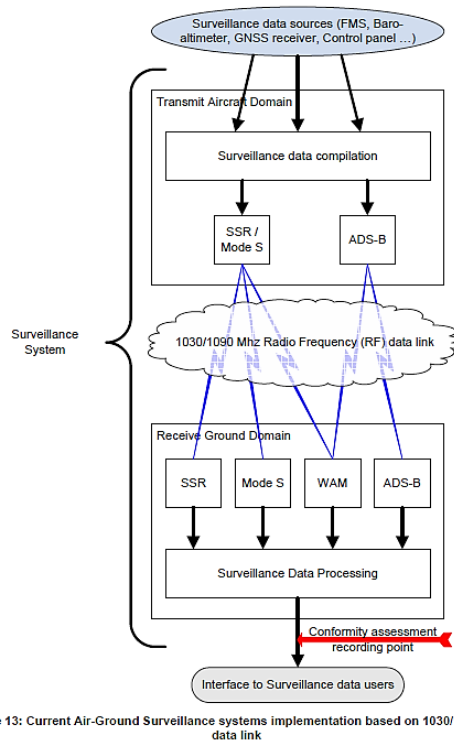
Surveillance data sources (FMS, Baro-altimeter, GNSS receiver, Control panel ...)

Transmit Aircraft Domain

Surveillance data compilation

SSR / Mode S

ADS-B

Surveillance System

1030/1090 Mhz Radio Frequency (RF) data link

Receive Ground Domain

SSR

Mode S

WAM

ADS-B

Surveillance Data Processing

Conformity assessment recording point

Interface to Surveillance data users

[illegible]e 13: Current Air-Ground Surveillance systems implementation based on 1030/ data link